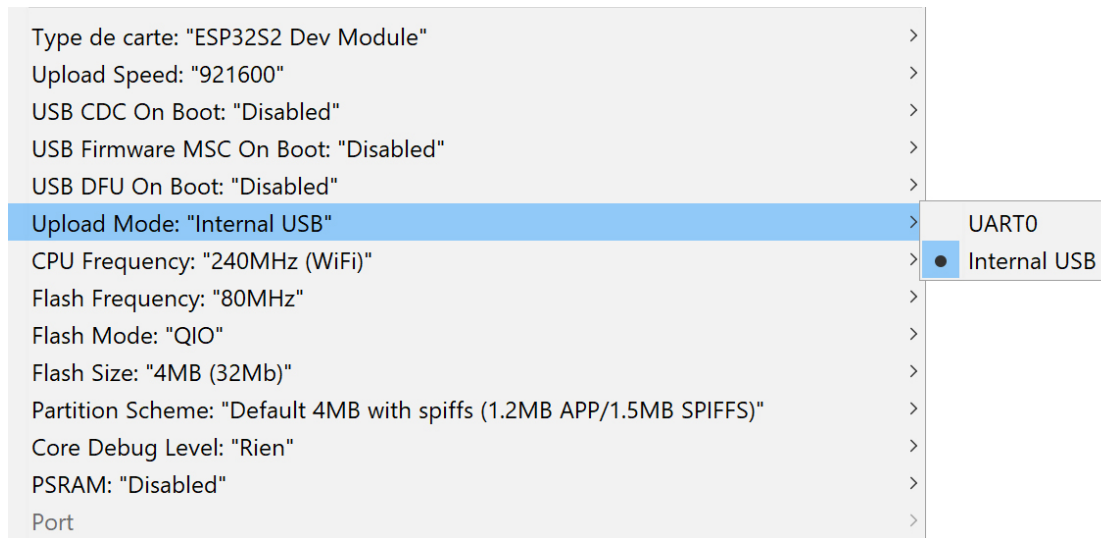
Type de carte: "ESP32S2 Dev Module"
Upload Speed: "921600"
USB CDC On Boot: "Disabled"
USB Firmware MSC On Boot: "Disabled"
USB DFU On Boot: "Disabled"
Upload Mode: "Internal USB"
CPU Frequency: "240MHz (WiFi)"
Flash Frequency: "80MHz"
Flash Mode: "QIO"
Flash Size: "4MB (32Mb)"
Partition Scheme: "Default 4MB with spiffs (1.2MB APP/1.5MB SPIFFS)"
Core Debug Level: "Rien"
PSRAM: "Disabled"
Port

UART0
Internal USB